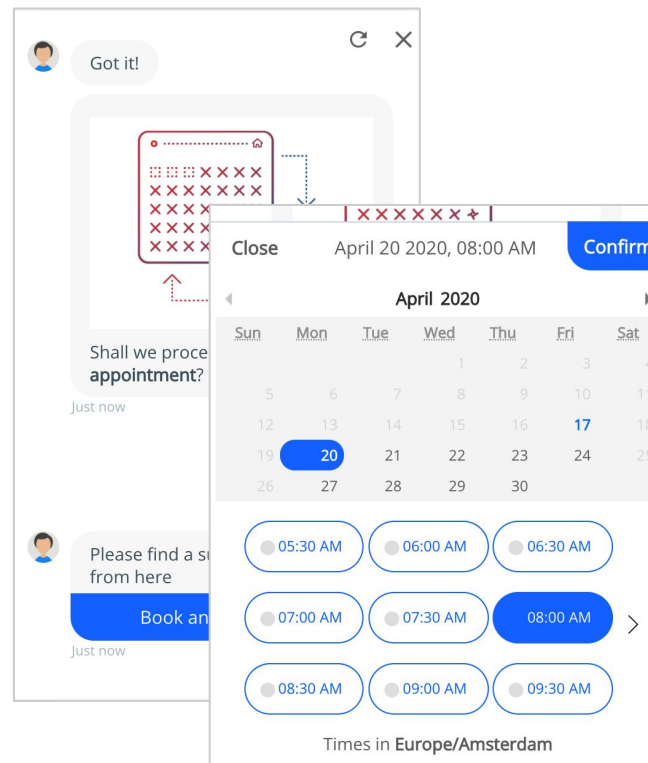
Got it!

Shall we proce
appointment?

Just now

Please find a s
from here

Book an

Just now

Close April 20 2020, 08:00 AM Confirm

April 2020

| Sun | Mon | Tue | Wed | Thu | Fri | Sat |
|---|---|---|---|---|---|---|
| | | | 1 | 2 | 3 | 4 |
| 5 | 6 | 7 | 8 | 9 | 10 | 11 |
| 12 | 13 | 14 | 15 | 16 | 17 | 18 |
| 19 | 20 | 21 | 22 | 23 | 24 | 25 |
| 26 | 27 | 28 | 29 | 30 | | |

05:30 AM 06:00 AM 06:30 AM
07:00 AM 07:30 AM 08:00 AM
08:30 AM 09:00 AM 09:30 AM

Times in Europe/Amsterdam